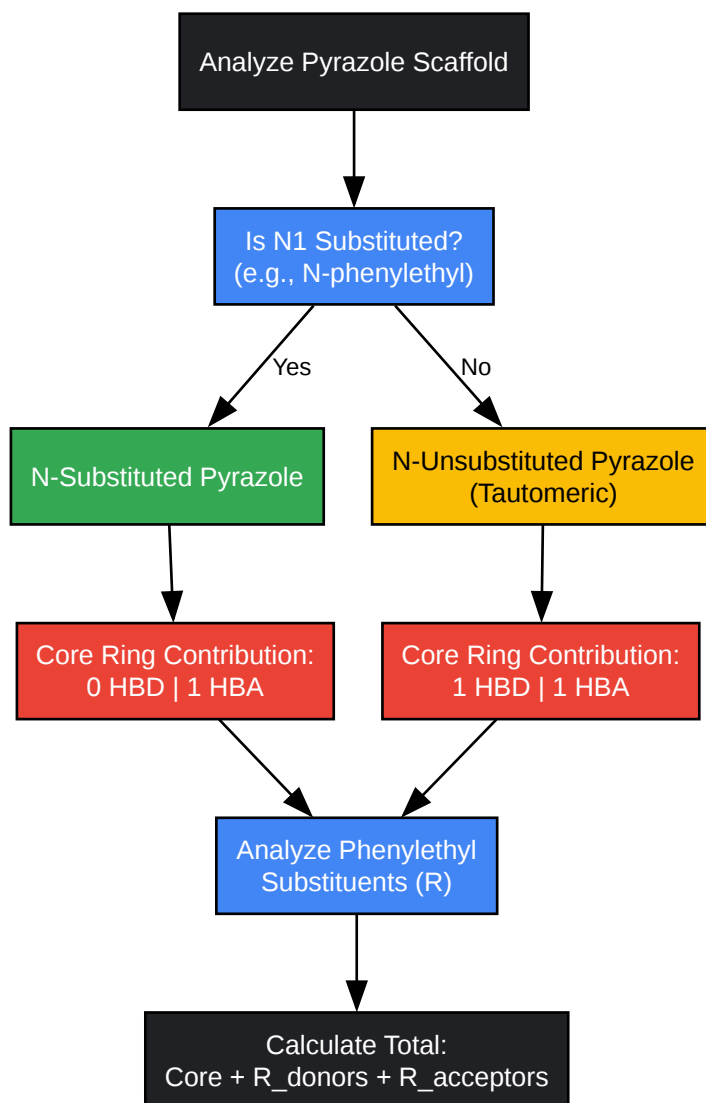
Analyze Pyrazole Scaffold

Is N1 Substituted?
(e.g., N-phenylethyl)

Yes

No

N-Substituted Pyrazole

N-Unsubstituted Pyrazole
(Tautomeric)

Core Ring Contribution:
0 HBD | 1 HBA

Core Ring Contribution:
1 HBD | 1 HBA

Analyze Phenylethyl
Substituents (R)

Calculate Total:
Core + R_donors + R_acceptors